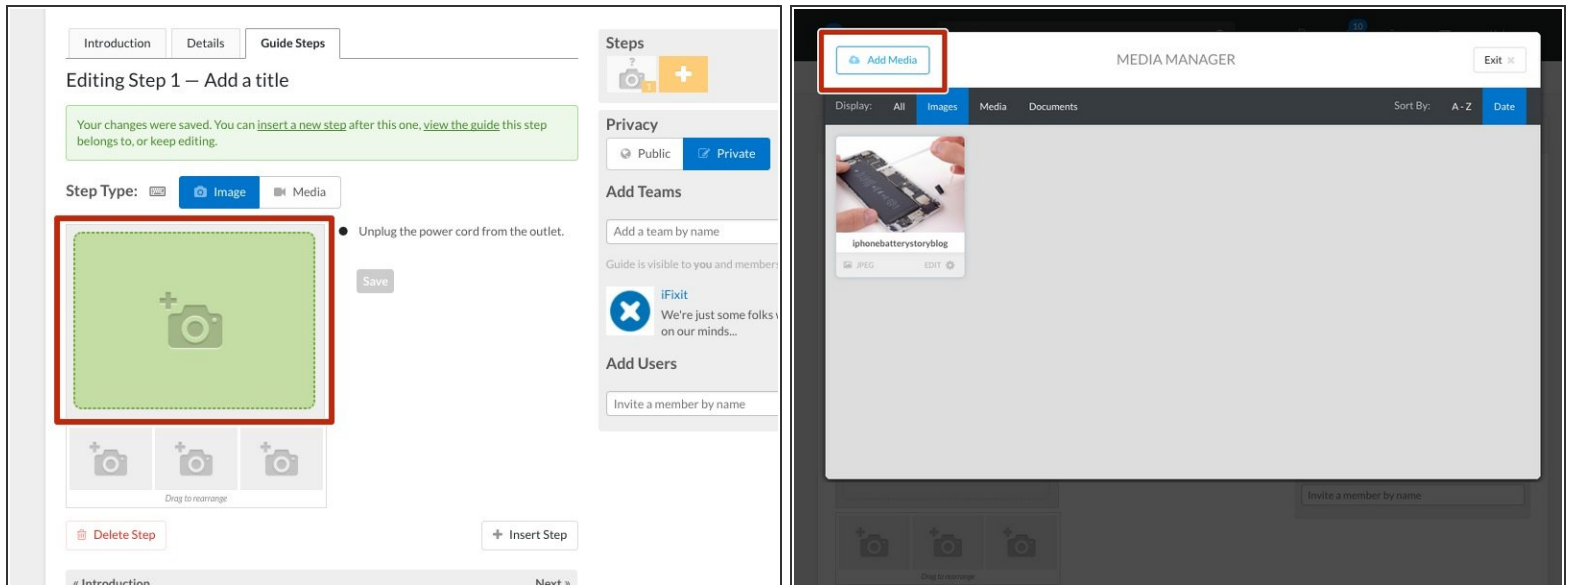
Introduction Details Guide Steps

Editing Step 1 — Add a title

Your changes were saved. You can insert a new step after this one, view the guide this step belongs to, or keep editing.

Step Type: Image Media

Unplug the power cord from the outlet.

Save

Drag to rearrange

Delete Step

Insert Step

« Introduction

Next »

Steps

?

1

Privacy

Public Private

Add Teams

Add a team by name

Guide is visible to you and member

iFixit

We're just some folks on our minds...

Add Users

Invite a member by name

Add Media

MEDIA MANAGER

Exit

Display: All Images Media Documents

Sort By: A-Z Date

iphonebatterystoryblog

JPEG EDIT

Invite a member by name

Drag to rearrange